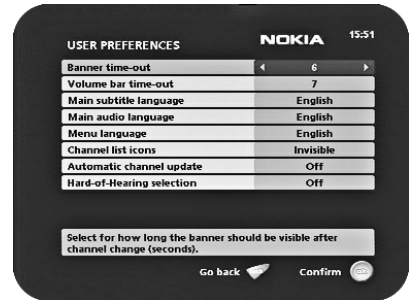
USER PREFERENCES NOKIA 15:51

| | |
|---|---|
| Banner time-out | 6 |
| Volume bar time-out | 7 |
| Main subtitle language | English |
| Main audio language | English |
| Menu language | English |
| Channel list icons | Invisible |
| Automatic channel update | Off |
| Hard-of-Hearing selection | Off |

Select for how long the banner should be visible after channel change (seconds).

Go back Confirm